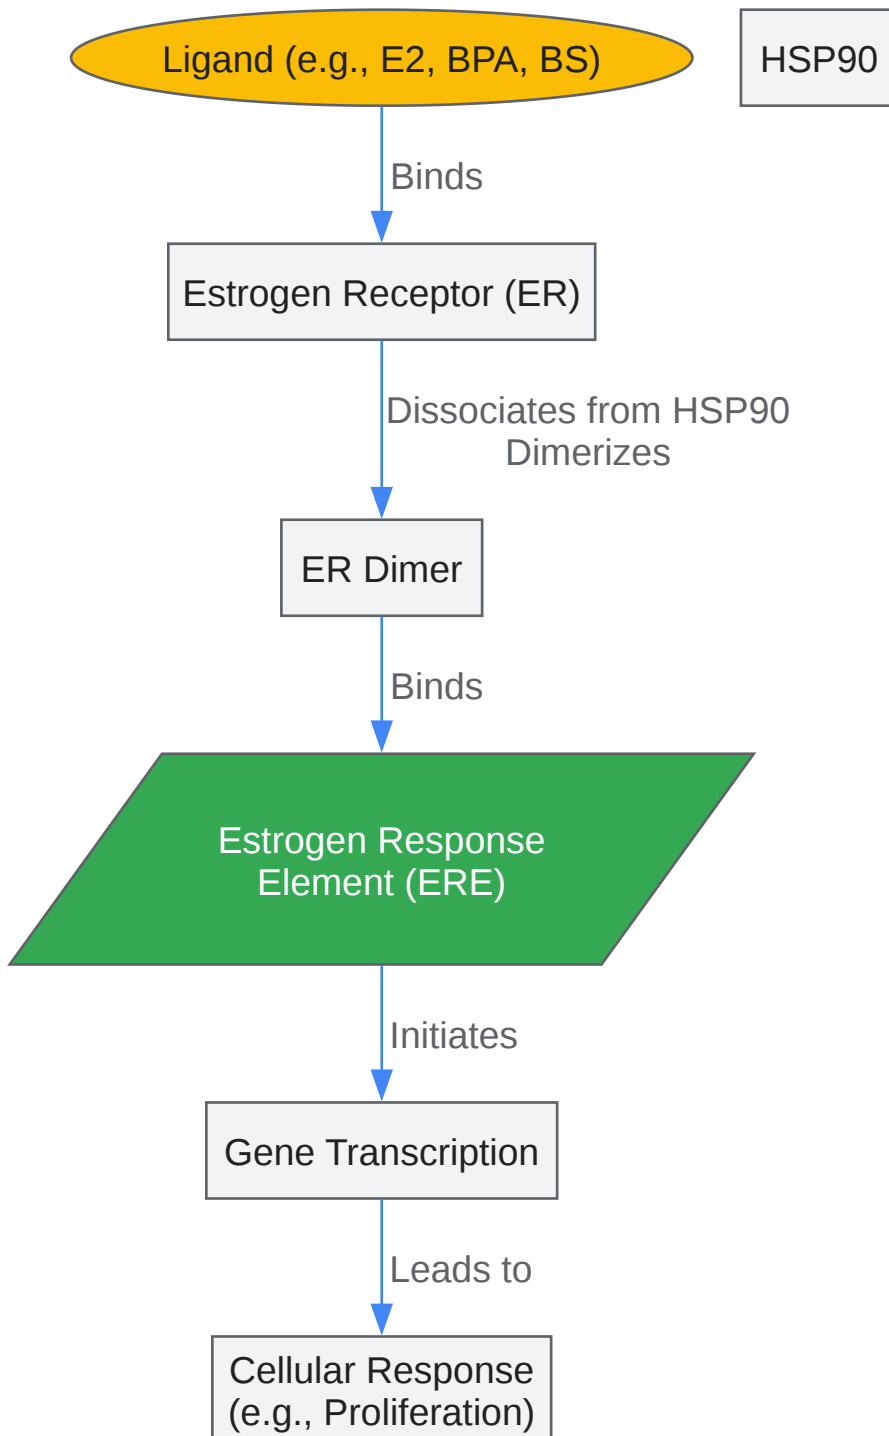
Ligand (e.g., E2, BPA, BS)

HSP90

Binds

Estrogen Receptor (ER)

Dissociates from HSP90
Dimerizes

ER Dimer

Binds

Estrogen Response Element (ERE)

Initiates

Gene Transcription

Leads to

Cellular Response (e.g., Proliferation)